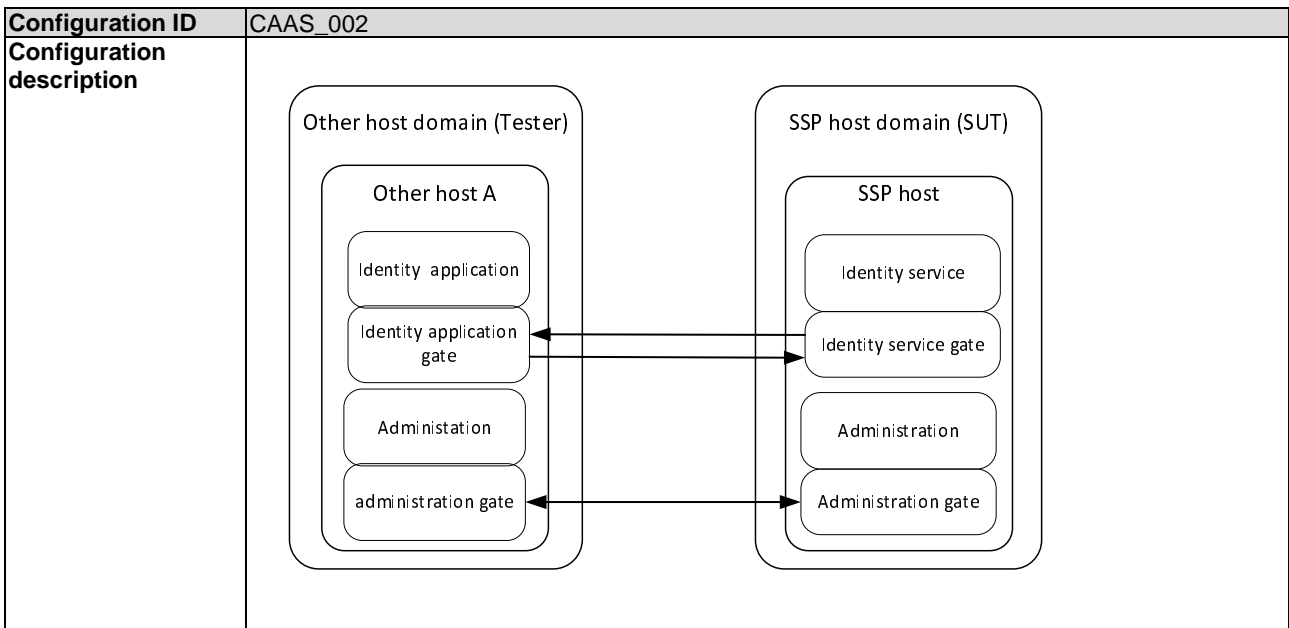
| Configuration ID | CAAS_002 |
|---|---|
| Configuration description | Other host domain (Tester) Other host A Identity application Identity application gate Administation administration gate SSP host domain (SUT) SSP host Identity service Identity service gate Administration Administration gate |